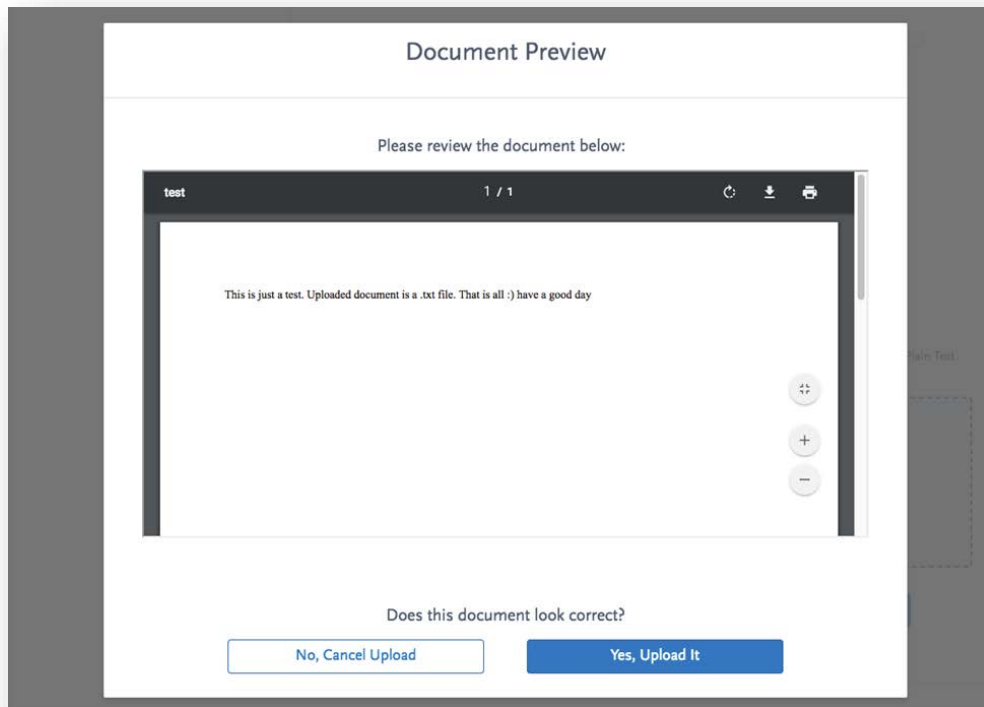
Document Preview

Please review the document below:

test

1 / 1

This is just a test. Uploaded document is a .txt file. That is all :) have a good day

+

−

Plain Text

Does this document look correct?

No, Cancel Upload

Yes, Upload It